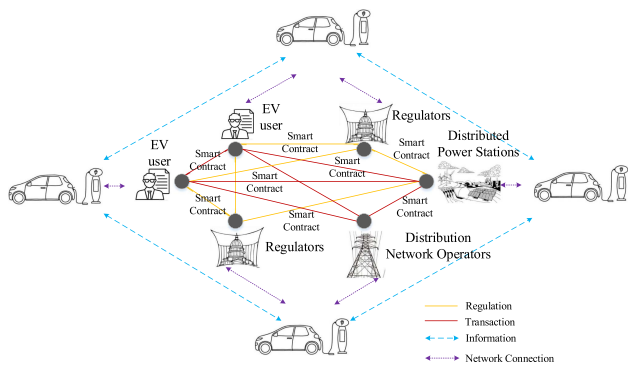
EV user

EV user

Regulators

Distributed Power Stations

Smart Contract

Smart Contract

Smart Contract

Smart Contract

Smart Contract

Smart Contract

Smart Contract

Smart Contract

Smart Contract

Regulators

Distribution Network Operators

Regulation
Transaction
Information
Network Connection